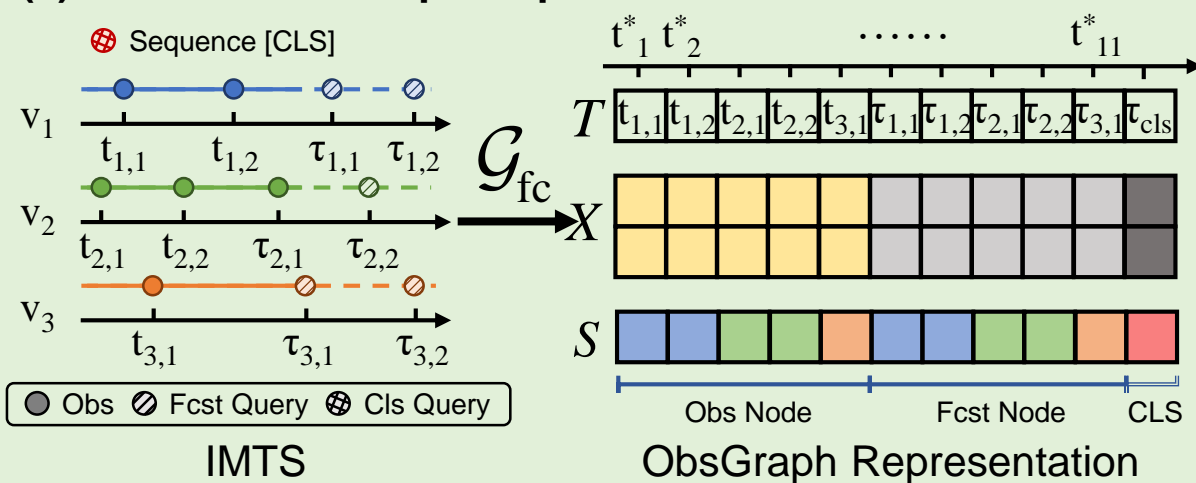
Sequence [CLS]

$v_1$ $t_{1,1}$ $t_{1,2}$ $\tau_{1,1}$ $\tau_{1,2}$

$v_2$ $t_{2,1}$ $t_{2,2}$ $\tau_{2,1}$ $\tau_{2,2}$

$v_3$ $t_{3,1}$ $\tau_{3,1}$ $\tau_{3,2}$

Obs Fcst Query Cls Query

IMTS

$\mathcal{G}_{fc}$

$t^*_1$ $t^*_2$ …… $t^*_{11}$

| $T$ | $t_{1,1}$ | $t_{1,2}$ | $t_{2,1}$ | $t_{2,2}$ | $t_{3,1}$ | $\tau_{1,1}$ | $\tau_{1,2}$ | $\tau_{2,1}$ | $\tau_{2,2}$ | $\tau_{3,1}$ | $\tau_{cls}$ |
|---|---|---|---|---|---|---|---|---|---|---|---|

$X$

$S$

Obs Node Fcst Node CLS

ObsGraph Representation